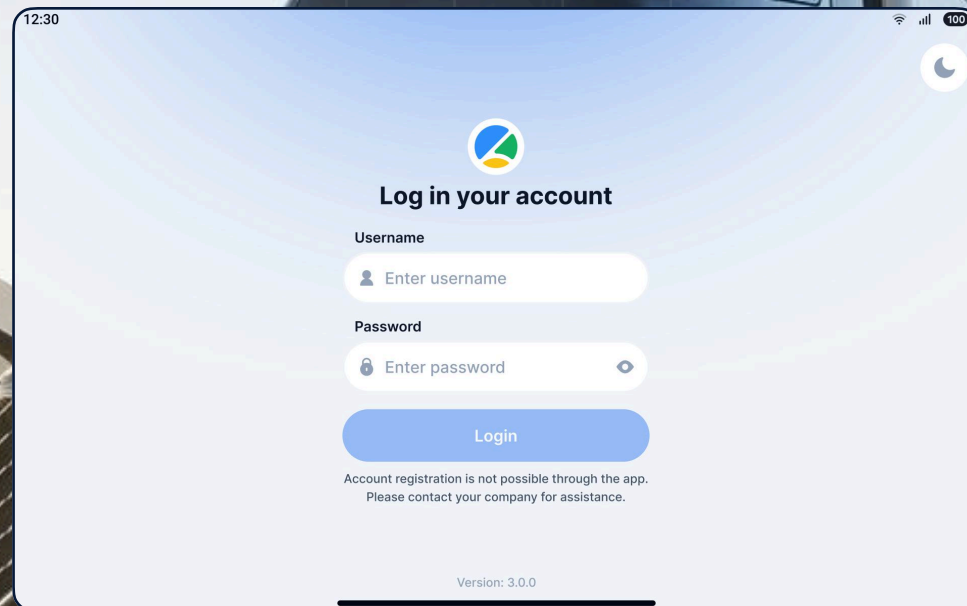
12:30

100

Log in your account

Username

Enter username

Password

Enter password

Login

Account registration is not possible through the app. Please contact your company for assistance.

Version: 3.0.0